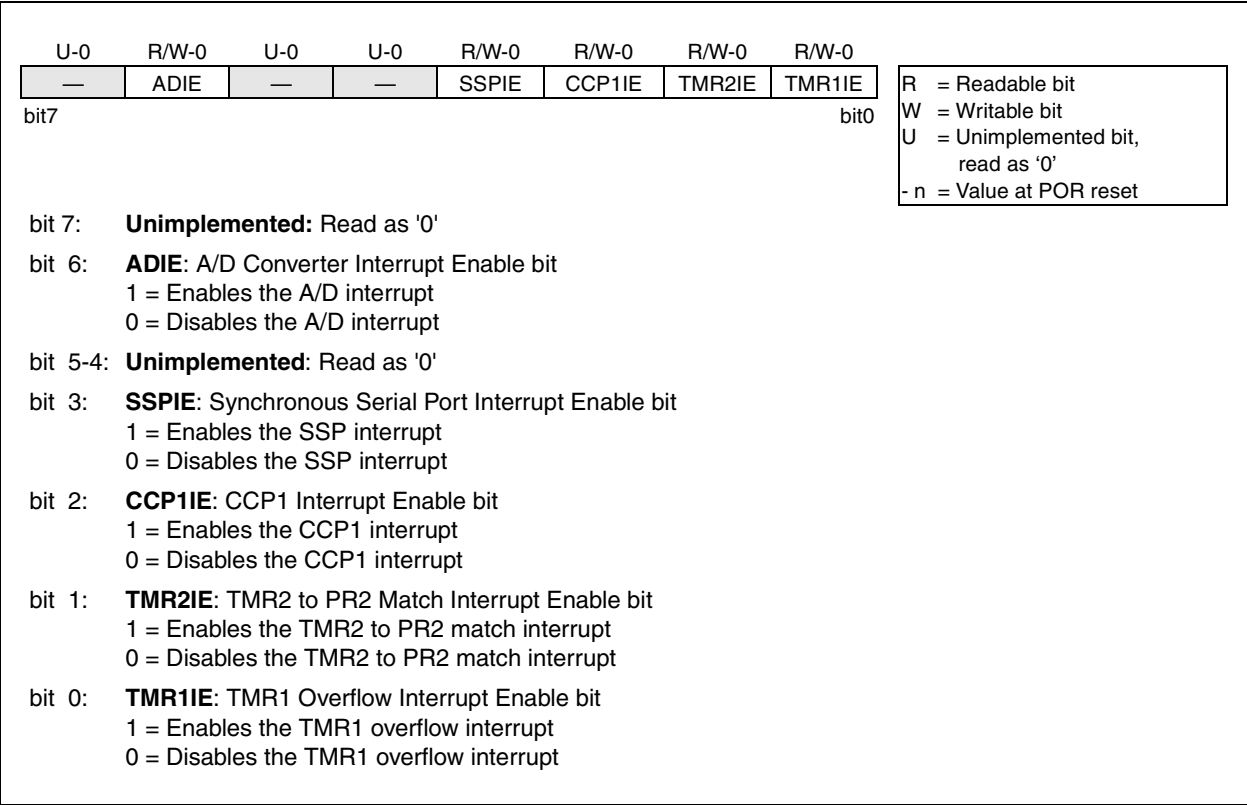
| U-0 | R/W-0 | U-0 | U-0 | R/W-0 | R/W-0 | R/W-0 | R/W-0 |
|---|---|---|---|---|---|---|---|
| — | ADIE | — | — | SSPIE | CCP1IE | TMR2IE | TMR1IE |

bit7 bit0

R = Readable bit
W = Writable bit
U = Unimplemented bit, read as '0'
- n = Value at POR reset

bit 7: **Unimplemented:** Read as '0'

bit 6: **ADIE**: A/D Converter Interrupt Enable bit
1 = Enables the A/D interrupt
0 = Disables the A/D interrupt

bit 5-4: **Unimplemented**: Read as '0'

bit 3: **SSPIE**: Synchronous Serial Port Interrupt Enable bit
1 = Enables the SSP interrupt
0 = Disables the SSP interrupt

bit 2: **CCP1IE**: CCP1 Interrupt Enable bit
1 = Enables the CCP1 interrupt
0 = Disables the CCP1 interrupt

bit 1: **TMR2IE**: TMR2 to PR2 Match Interrupt Enable bit
1 = Enables the TMR2 to PR2 match interrupt
0 = Disables the TMR2 to PR2 match interrupt

bit 0: **TMR1IE**: TMR1 Overflow Interrupt Enable bit
1 = Enables the TMR1 overflow interrupt
0 = Disables the TMR1 overflow interrupt